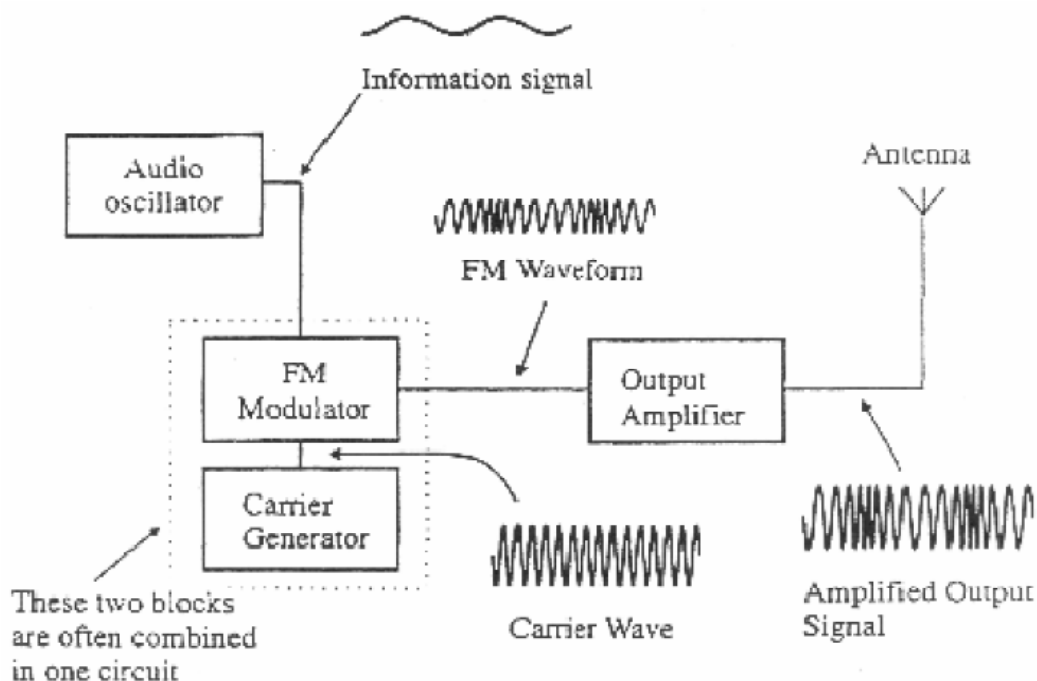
Information signal

Audio oscillator

Antenna

FM Waveform

FM Modulator

Output Amplifier

Carrier Generator

These two blocks are often combined in one circuit

Carrier Wave

Amplified Output Signal